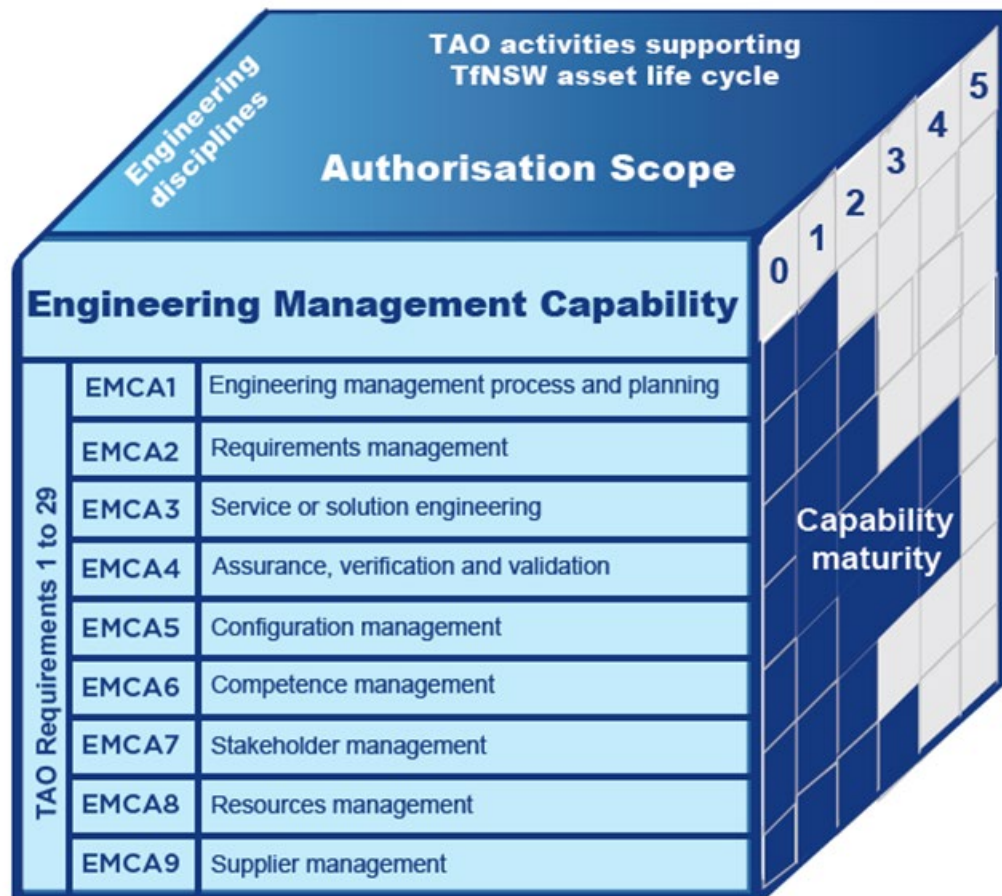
Engineering disciplines

TAO activities supporting TfNSW asset life cycle

Authorisation Scope

0 1 2 3 4 5

Engineering Management Capability

TAO Requirements 1 to 29

| | |
|---|---|
| EMCA1 | Engineering management process and planning |
| EMCA2 | Requirements management |
| EMCA3 | Service or solution engineering |
| EMCA4 | Assurance, verification and validation |
| EMCA5 | Configuration management |
| EMCA6 | Competence management |
| EMCA7 | Stakeholder management |
| EMCA8 | Resources management |
| EMCA9 | Supplier management |

Capability maturity